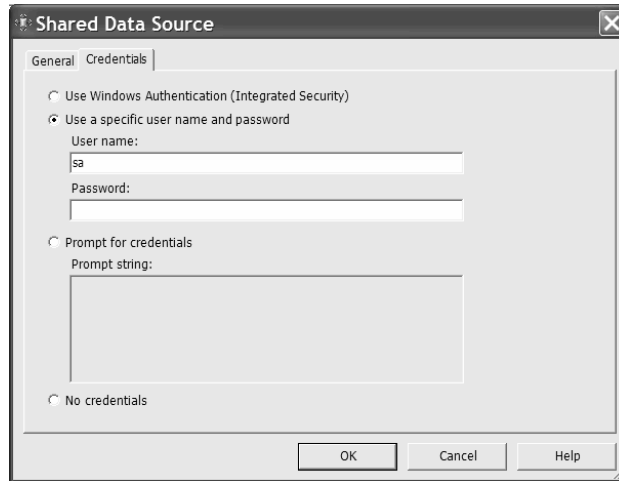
Shared Data Source

General Credentials

Use Windows Authentication (Integrated Security)

Use a specific user name and password

User name:

sa

Password:

Prompt for credentials

Prompt string:

No credentials

OK Cancel Help